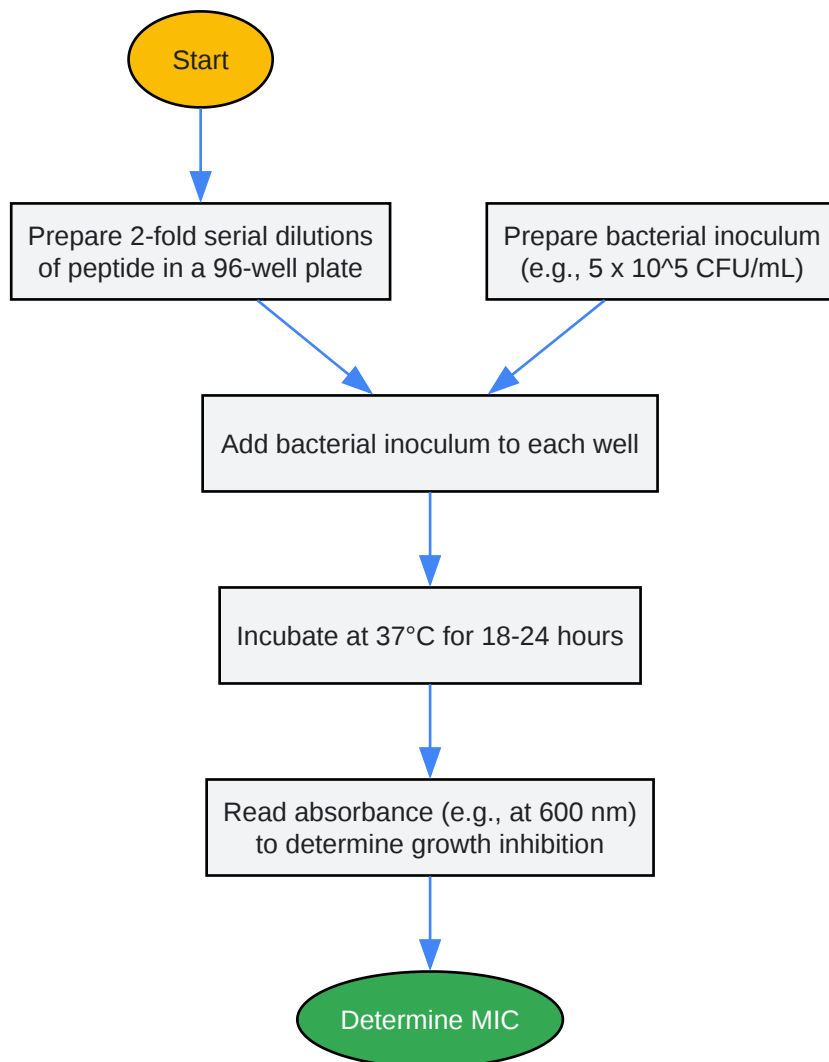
Start

Prepare 2-fold serial dilutions of peptide in a 96-well plate

Prepare bacterial inoculum (e.g., 5 x 10^5 CFU/mL)

Add bacterial inoculum to each well

Incubate at 37°C for 18-24 hours

Read absorbance (e.g., at 600 nm) to determine growth inhibition

Determine MIC